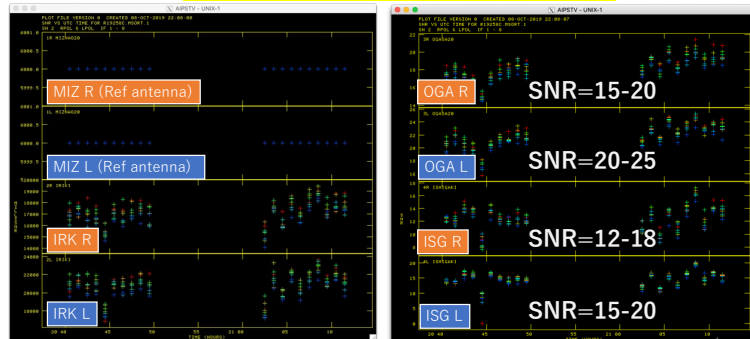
AIPSTV - UNIX-1

PLOT FILE VERSION 8 CREATED 08-OCT-2019 22:00:00
SNR VS UTC TIME FOR R1325EC MSORT 1
SH 2 RPOL & LPOL IF 1 - 8

1R MIZNAO20

MIZ R (Ref antenna)

1L MIZNAO20

MIZ L (Ref antenna)

2R IRIKI

IRK R

2L IRIKI

IRK L

20 40 45 50 55 21 00 05 10

TIME (HOURS)

AIPSTV - UNIX-1

PLOT FILE VERSION 8 CREATED 08-OCT-2019 22:00:07
SNR VS UTC TIME FOR R1325EC MSORT 1
SH 2 RPOL & LPOL IF 1 - 8

3R OGASA20

OGA R

SNR=15-20

3L OGASA20

OGA L

SNR=20-25

4R ISHIGAKI

ISG R

SNR=12-18

4L ISHIGAKI

ISG L

SNR=15-20

20 40 45 50 55 21 00 05 10

TIME (HOURS)